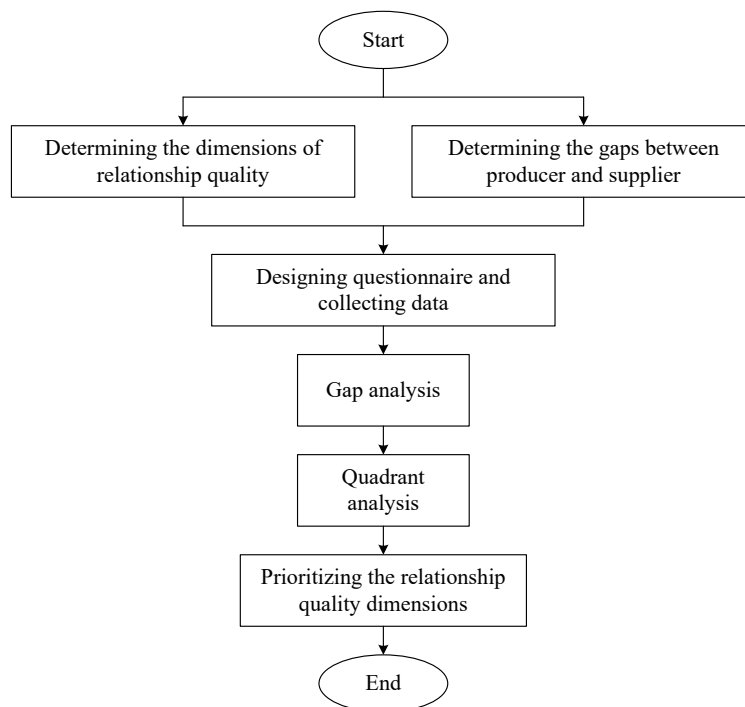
Start

Determining the dimensions of relationship quality

Determining the gaps between producer and supplier

Designing questionnaire and collecting data

Gap analysis

Quadrant analysis

Prioritizing the relationship quality dimensions

End